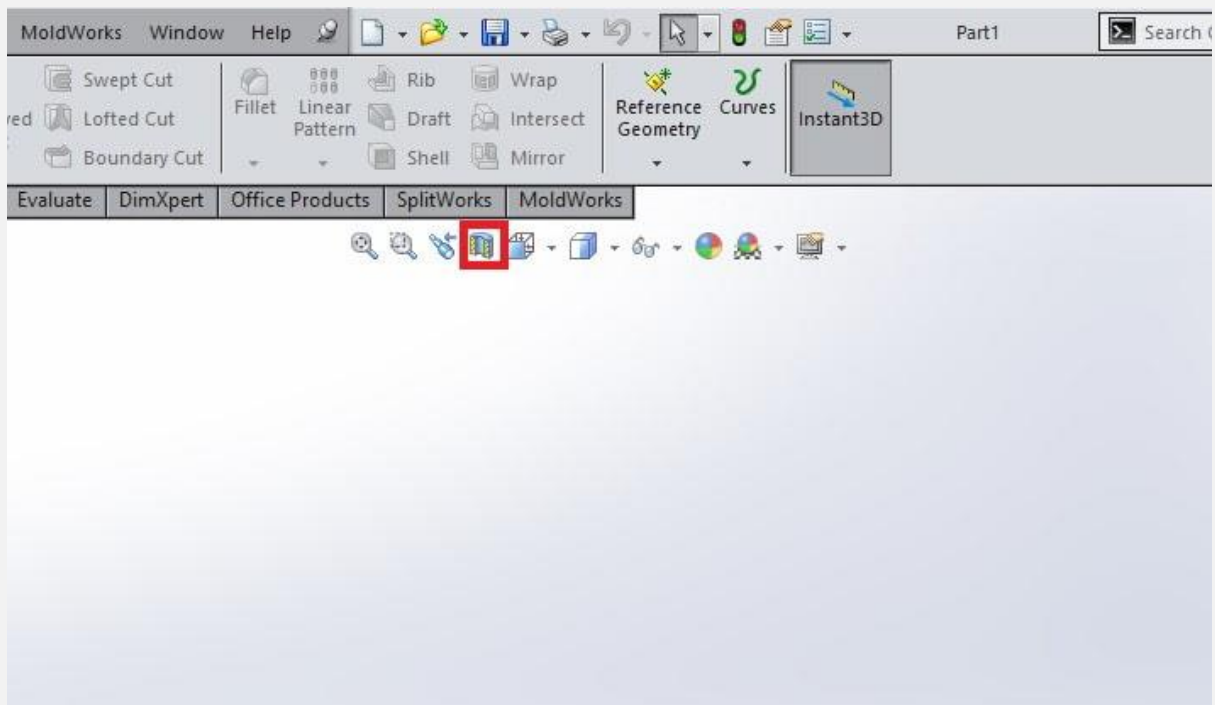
MoldWorks Window Help

Part1

Search

Swept Cut

ved Lofted Cut

Boundary Cut

Fillet

Linear Pattern

Rib

Draft

Shell

Wrap

Intersect

Mirror

Reference Geometry

Curves

Instant3D

Evaluate | DimXpert | Office Products | SplitWorks | MoldWorks